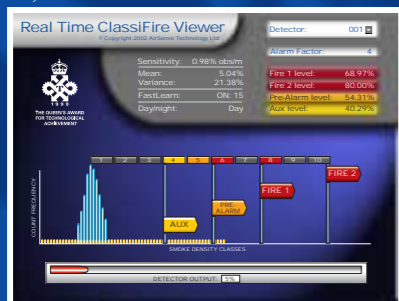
Real Time ClassiFire Viewer
© Copyright 2002 AirSense Technology Ltd

Detector: 001

Alarm Factor: 4

THE QUEEN'S AWARD FOR TECHNOLOGICAL ACHIEVEMENT

1999

Sensitivity: 0.98% obs/m
Mean: 5.04%
Variance: 21.38%
FastLearn: ON: 15
Day/night: Day

Fire 1 level: 68.97%
Fire 2 level: 80.00%
Pre-Alarm level: 54.31%
Aux level: 40.29%

1 2 3 4 5 6 7 8 9 10

COUNT FREQUENCY

AUX

PRE-ALARM

FIRE 1

FIRE 2

SMOKE DENSITY CLASSES

DETECTOR OUTPUT: 5%